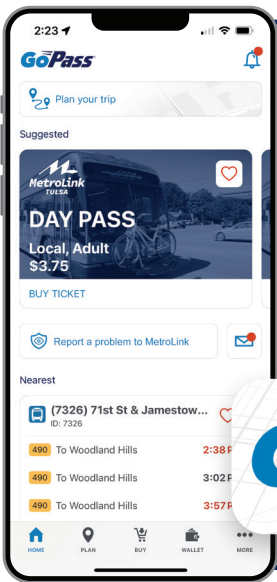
2:23

GoPass

Plan your trip

Suggested

MetroLink TULSA

DAY PASS

Local, Adult

$3.75

BUY TICKET

Report a problem to MetroLink

Nearest

(7326) 71st St & Jamestow...

ID: 7326

490 To Woodland Hills 2:38 P

490 To Woodland Hills 3:02 P

490 To Woodland Hills 3:57 P

HOME PLAN BUY WALLET MORE